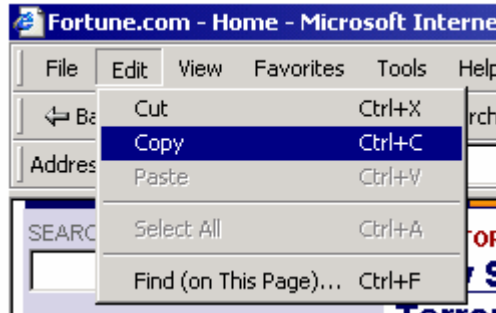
Fortune.com - Home - Microsoft Interne

File Edit View Favorites Tools Help

Ba

rch

Addres

SEARC

Cut Ctrl+X
Copy Ctrl+C
Paste Ctrl+V
Select All Ctrl+A
Find (on This Page)... Ctrl+F

TOR

y S

Terro